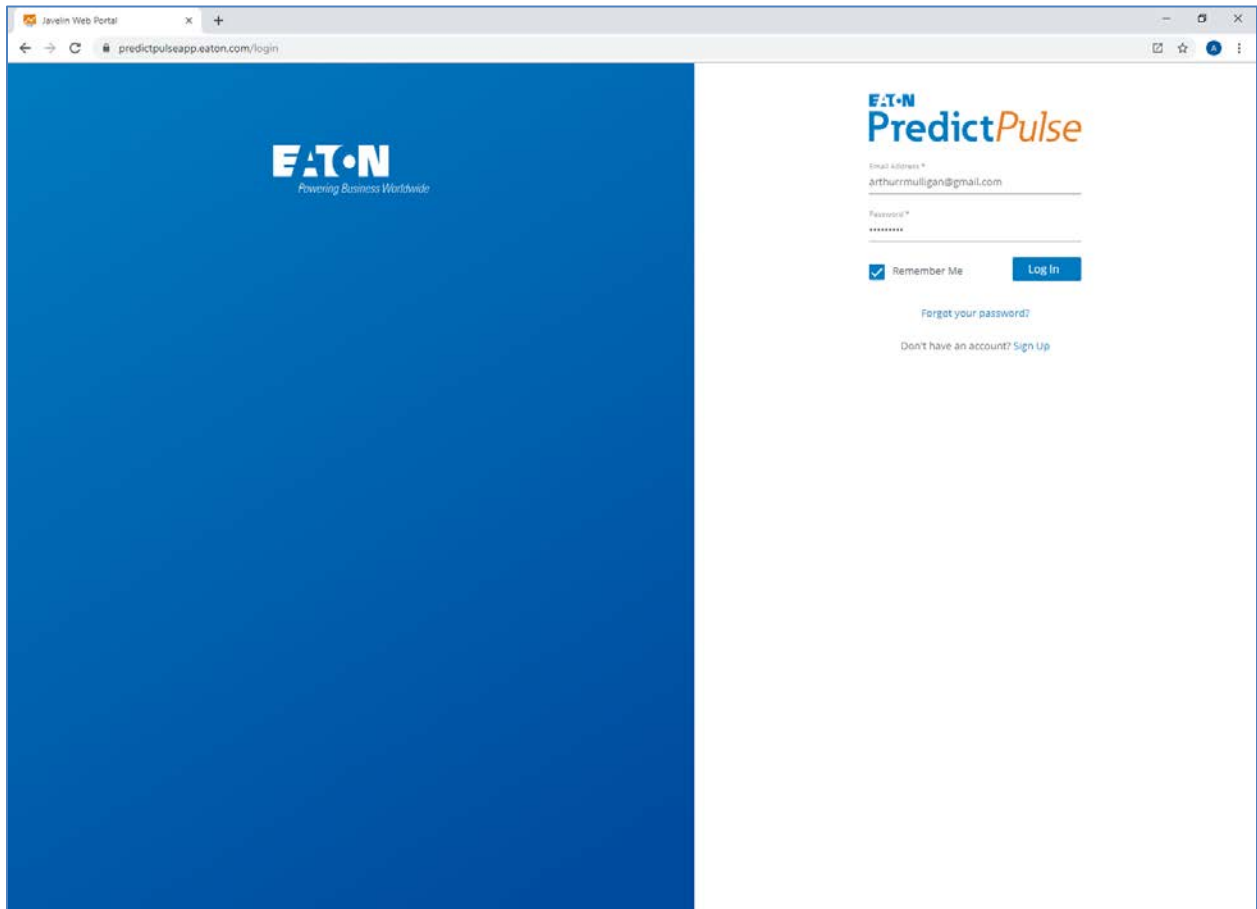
Javelin Web Portal

predictpulseapp.eaton.com/login

EATON
Powering Business Worldwide

EATON
PredictPulse

Email Address *
arthurrmulligan@gmail.com

Password *
••••••••••

Remember Me

Log In

Forgot your password?

Don't have an account? Sign Up